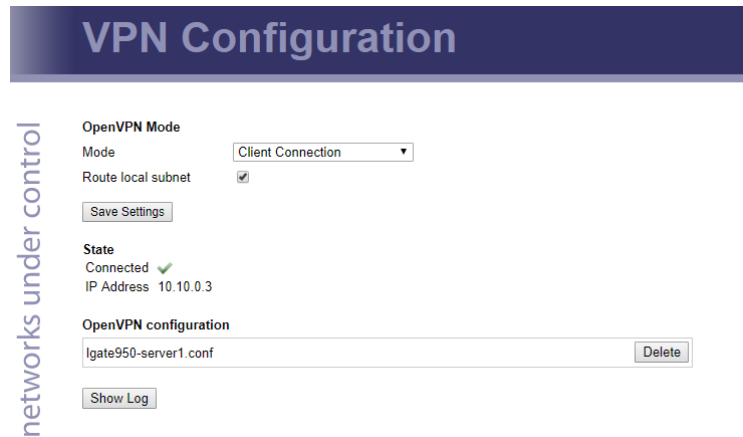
VPN Configuration

networks under control

OpenVPN Mode

Mode Client Connection

Route local subnet

Save Settings

State

Connected

IP Address 10.10.0.3

OpenVPN configuration

lgate950-server1.conf Delete

Show Log